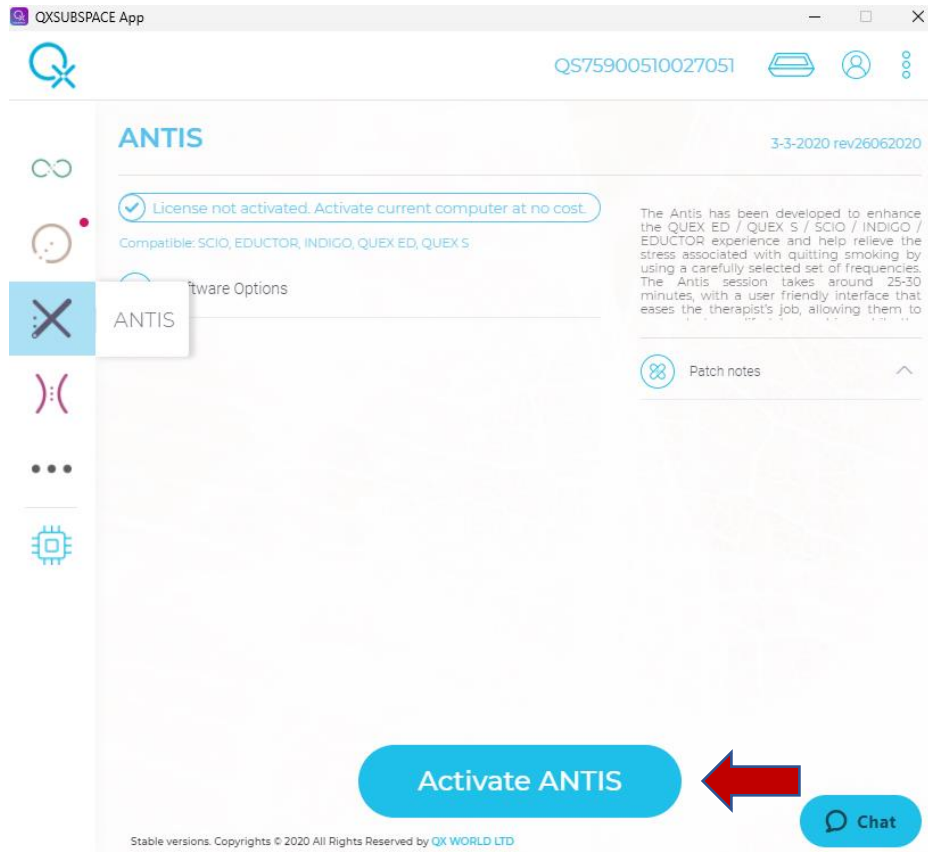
QXSUBSPACE App

QS75900510027051

ANTIS

3-3-2020 rev26062020

License not activated. Activate current computer at no cost.

Compatible: SCIO, EDUCTOR, INDIGO, QUEX ED, QUEX S

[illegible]ftware Options

ANTIS

The Antis has been developed to enhance the QUEX ED / QUEX S / SCIO / INDIGO / EDUCTOR experience and help relieve the stress associated with quitting smoking by using a carefully selected set of frequencies. The Antis session takes around 25-30 minutes, with a user friendly interface that eases the therapist's job, allowing them to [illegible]

Patch notes

Activate ANTIS

Chat

Stable versions. Copyrights © 2020 All Rights Reserved by QX WORLD LTD